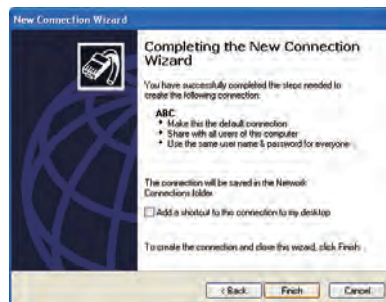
New Connection Wizard

Completing the New Connection Wizard

You have successfully completed the steps needed to create the following connection:

ABC
• Make this the default connection
• Share with all users of this computer
• Use the same user name & password for everyone

The connection will be saved in the Network Connections folder.

Add a shortcut to this connection to my desktop

To create the connection and close this wizard, click Finish.

< Back | Finish | Cancel